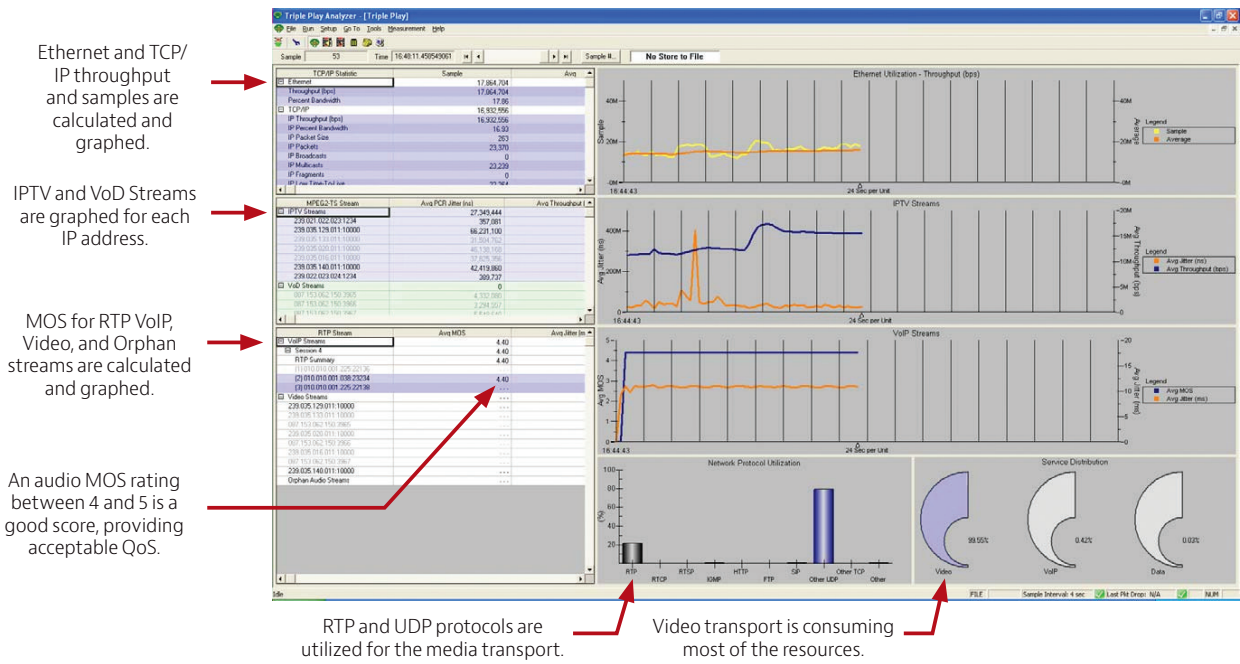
Ethernet and TCP/IP throughput and samples are calculated and graphed.

IPTV and VoD Streams are graphed for each IP address.

MOS for RTP VoIP, Video, and Orphan streams are calculated and graphed.

An audio MOS rating between 4 and 5 is a good score, providing acceptable QoS.

Triple Play Analyzer - [Triple Play]

File Run Setup Go To Tools Measurement Help

Sample 53 Time 16:48:11.450549061 Sample #... No Store to File

| TCP/IP Statistic | Sample | Avg |
|---|---|---|
| Ethernet | 17,864,704 | |
| Throughput (bps) | 17,864,704 | |
| Percent Bandwidth | 17.86 | |
| TCP/IP | 16,932,556 | |
| IP Throughput (bps) | 16,932,556 | |
| IP Percent Bandwidth | 16.93 | |
| IP Packet Size | 263 | |
| IP Packets | 23,370 | |
| IP Broadcasts | 0 | |
| IP Multicasts | 23,239 | |
| IP Fragments | 0 | |
| IP Low Time-To-Live | 23,364 | |

| MPEG2-TS Stream | Avg PCR Jitter (ns) | Avg Throughput |
|---|---|---|
| IPTV Streams | 27,349,444 | |
| 239.021.022.023:1234 | 357,081 | |
| 239.035.129.011:10000 | 66,231,100 | |
| 239.035.133.011:10000 | 31,504,762 | |
| 239.035.020.011:10000 | 46,138,168 | |
| 239.035.016.011:10000 | 37,825,356 | |
| 239.035.140.011:10000 | 42,419,860 | |
| 239.022.024:1234 | 309,737 | |
| VoD Streams | 0 | |
| 087.153.062.150:3965 | 4,332,886 | |
| 087.153.062.150:3966 | 3,294,667 | |
| 087.153.062.150:3967 | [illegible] | |

| RTP Stream | Avg MOS | Avg Jitter (m |
|---|---|---|
| VoIP Streams | 4.40 | |
| Session 4 | 4.40 | |
| RTP Summary | 4.40 | |
| (1) 010.010.001.225:22136 | | |
| (2) 010.010.001.038:23234 | 4.40 | |
| (3) 010.010.001.225:22138 | ... | |
| Video Streams | ... | |
| 239.035.129.011:10000 | ... | |
| 239.035.133.011:10000 | ... | |
| 087.153.062.150:3965 | ... | |
| 239.035.020.011:10000 | ... | |
| 087.153.062.150:3966 | ... | |
| 239.035.016.011:10000 | ... | |
| 087.153.062.150:3967 | ... | |
| 239.035.140.011:10000 | ... | |
| Orphan Audio Streams | ... | |

Ethernet Utilization - Throughput (bps)
40M 20M 0M Sample Average 16:44:43 24 Sec per Unit Legend Sample Average

IPTV Streams
400M 200M 0 Avg Jitter (ns) 20M 15M 10M 5M 0 Avg Throughput (bps) 16:44:43 24 Sec per Unit Legend Avg Jitter (ns) Avg Throughput (bps)

VoIP Streams
5 4 3 2 1 0 Avg MOS 20 15 10 5 0 Avg Jitter (ms) 16:44:43 24 Sec per Unit Legend Avg MOS Avg Jitter (ms)

Network Protocol Utilization
100 80 60 40 20 0 (%) RTP RTCP RTSP IGMP HTTP FTP SIP Other UDP Other TCP Other

Service Distribution
99.55% Video 0.42% VoIP 0.03% Data

Idle FILE Sample Interval: 4 sec Last PM Drop: N/A NUM

RTP and UDP protocols are utilized for the media transport.

Video transport is consuming most of the resources.